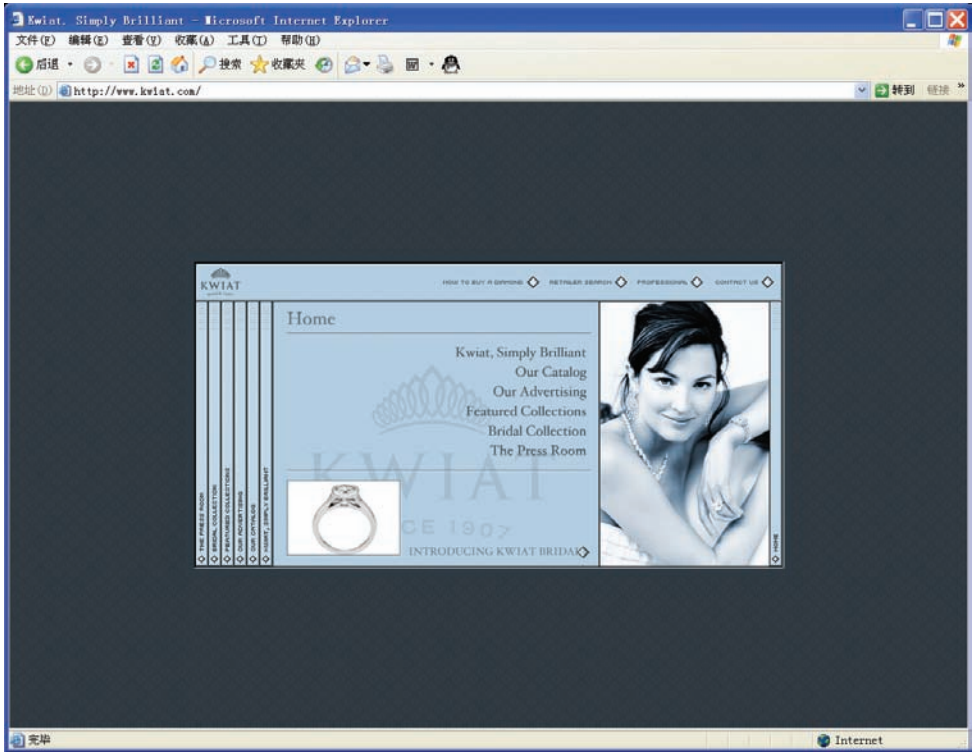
Kwiat, Simply Brilliant - Microsoft Internet Explorer

文件(F) 编辑(E) 查看(V) 收藏(A) 工具(T) 帮助(H)

后退 搜索 收藏夹

地址(D) http://www.kwiat.com/

转到 链接

KWIAT

HOW TO BUY A DIAMOND RETAILER SEARCH PROFESSIONAL CONTACT US

THE PRESS ROOM
BRIDAL COLLECTION
FEATURED COLLECTIONS
OUR ADVERTISING
OUR CATALOG
KWIAT, SIMPLY BRILLIANT

Home

Kwiat, Simply Brilliant
Our Catalog
Our Advertising
Featured Collections
Bridal Collection
The Press Room

KWIAT
CE 1907

INTRODUCING KWIAT BRIDAL

HOME

完毕

Internet